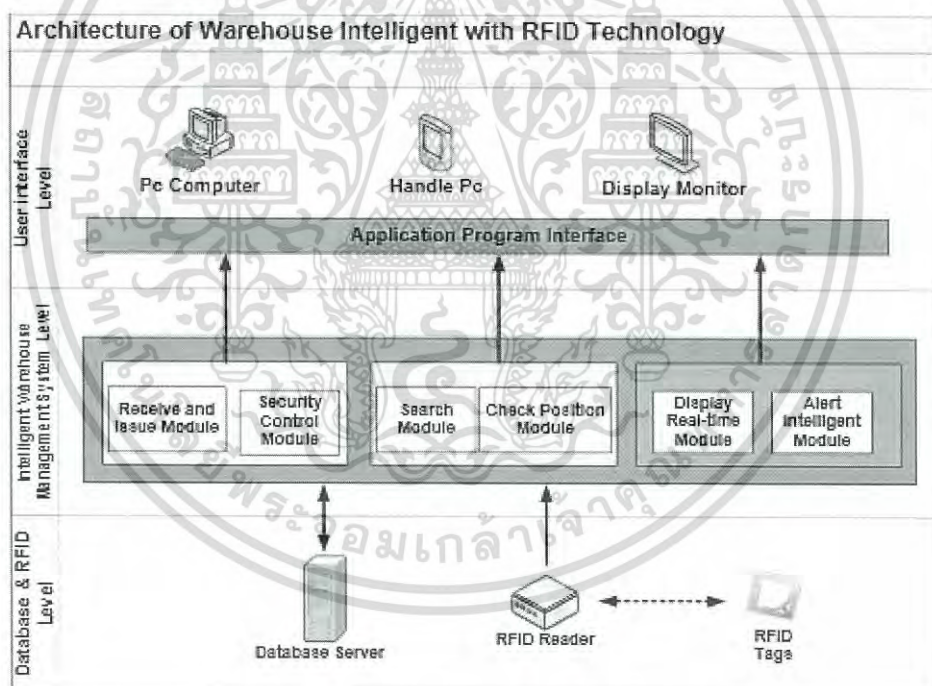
Architecture of Warehouse Intelligent with RFID Technology

User Interface Level

Pc Computer

Handle Pc

Display Monitor

Application Program Interface

Intelligent Warehouse Management System Level

Receive and Issue Module

Security Control Module

Search Module

Check Position Module

Display Real-time Module

Alert Intelligent Module

Database & RFID Level

Database Server

RFID Reader

RFID Tags

พระจอมเกล้าเจ้าคุณทหาร